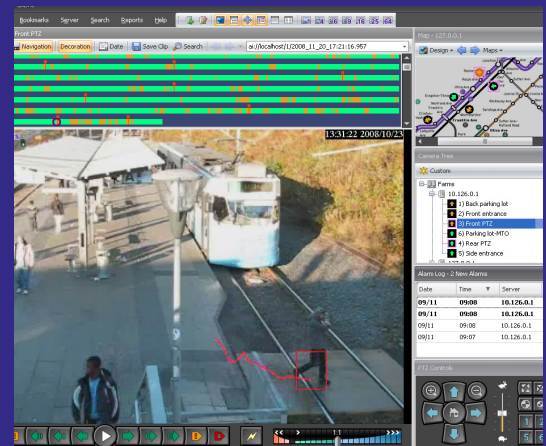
Bookmarks Server Search Reports Help

Front PTZ

Navigation Decoration Date Save Clip Search

ai://localhost/1/2008_11_20_17:21:16.957

13:31:22 2008/10/23

Map - 127.0.0.1

Design Maps

Camera Tree

Custom

Farms

10.126.0.1

1) Back parking lot

2) Front entrance

3) Front PTZ

5) Parking lot-MTO

4) Rear PTZ

6) Side entrance

Alarm Log - 2 New Alarms

| Date | Time | Server |
|---|---|---|
| 09/11 | 09:08 | 10.126.0.1 |
| 09/11 | 09:08 | 10.126.0.1 |
| 09/11 | 09:08 | 10.126.0.1 |
| 09/11 | 09:07 | 10.126.0.1 |

PTZ Controls